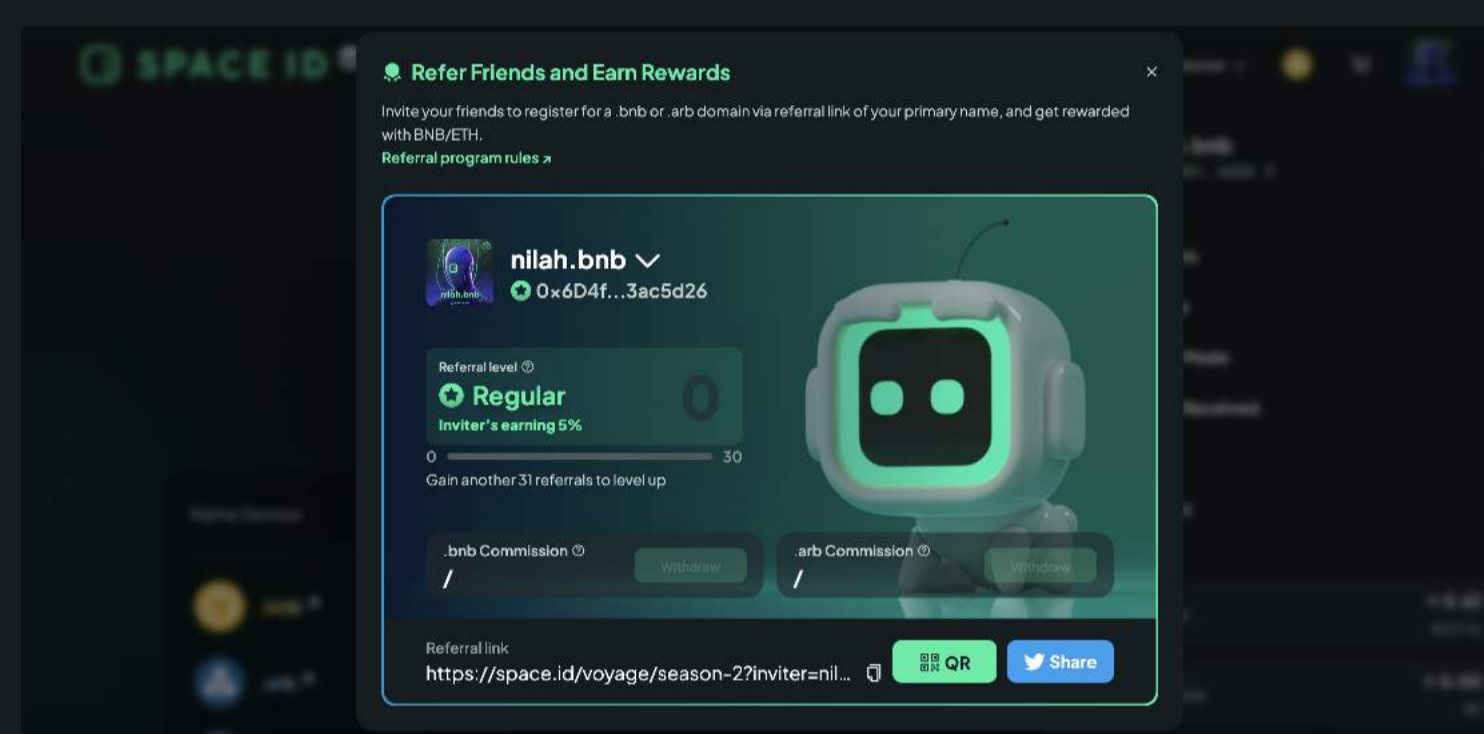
SPACE ID

Refer Friends and Earn Rewards

×

Invite your friends to register for a .bnb or .arb domain via referral link of your primary name, and get rewarded with BNB/ETH.

Referral program rules ↗

nilah.bnb

nilah.bnb

0x6D4f...3ac5d26

Referral level

Regular

Inviter's earning 5%

0

0

30

Gain another 31 referrals to level up

.bnb Commission

/

Withdraw

.arb Commission

/

Withdraw

Referral link

https://space.id/voyage/season-2?inviter=nil...

QR

Share